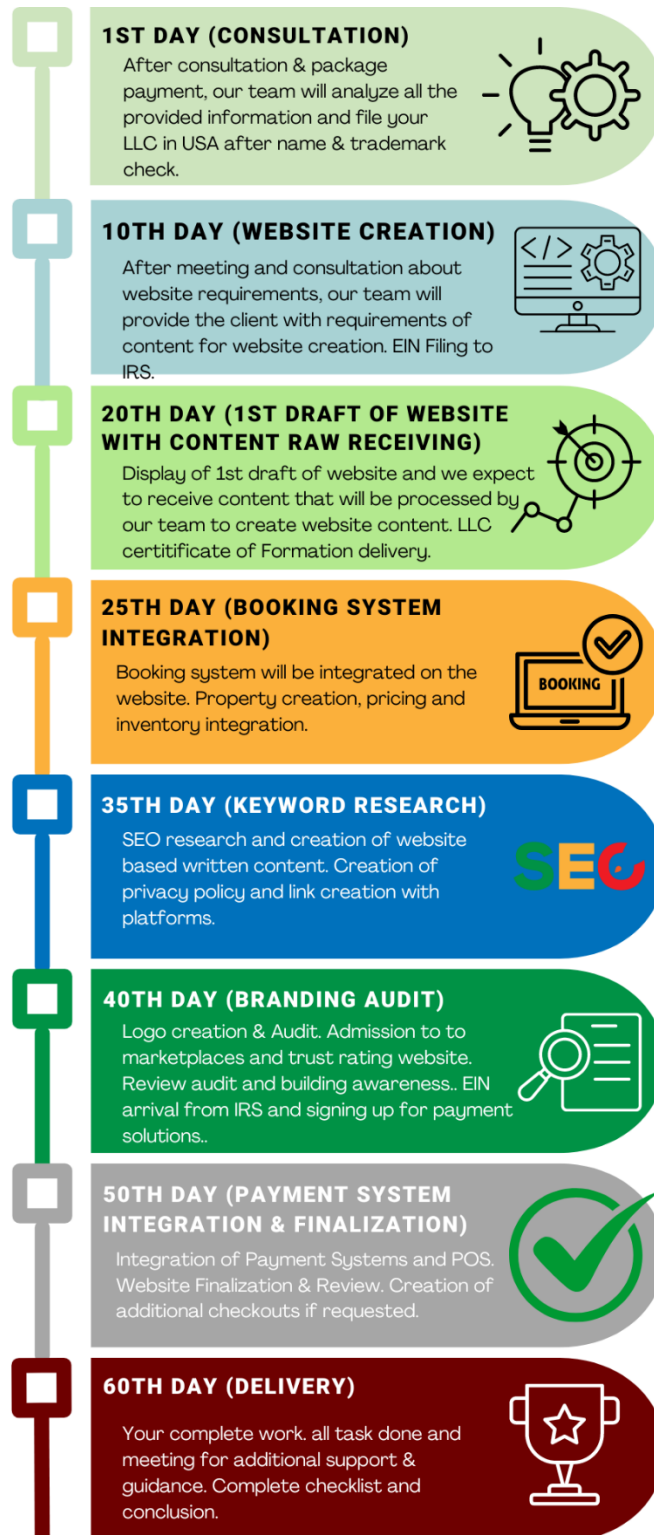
1ST DAY (CONSULTATION)

After consultation & package payment, our team will analyze all the provided information and file your LLC in USA after name & trademark check.

10TH DAY (WEBSITE CREATION)

After meeting and consultation about website requirements, our team will provide the client with requirements of content for website creation. EIN Filing to IRS.

20TH DAY (1ST DRAFT OF WEBSITE WITH CONTENT RAW RECEIVING)

Display of 1st draft of website and we expect to receive content that will be processed by our team to create website content. LLC certificate of Formation delivery.

25TH DAY (BOOKING SYSTEM INTEGRATION)

Booking system will be integrated on the website. Property creation, pricing and inventory integration.

BOOKING

35TH DAY (KEYWORD RESEARCH)

SEO research and creation of website based written content. Creation of privacy policy and link creation with platforms.

SEO

40TH DAY (BRANDING AUDIT)

Logo creation & Audit. Admission to to marketplaces and trust rating website. Review audit and building awareness.. EIN arrival from IRS and signing up for payment solutions..

50TH DAY (PAYMENT SYSTEM INTEGRATION & FINALIZATION)

Integration of Payment Systems and POS. Website Finalization & Review. Creation of additional checkouts if requested.

60TH DAY (DELIVERY)

Your complete work. all task done and meeting for additional support & guidance. Complete checklist and conclusion.